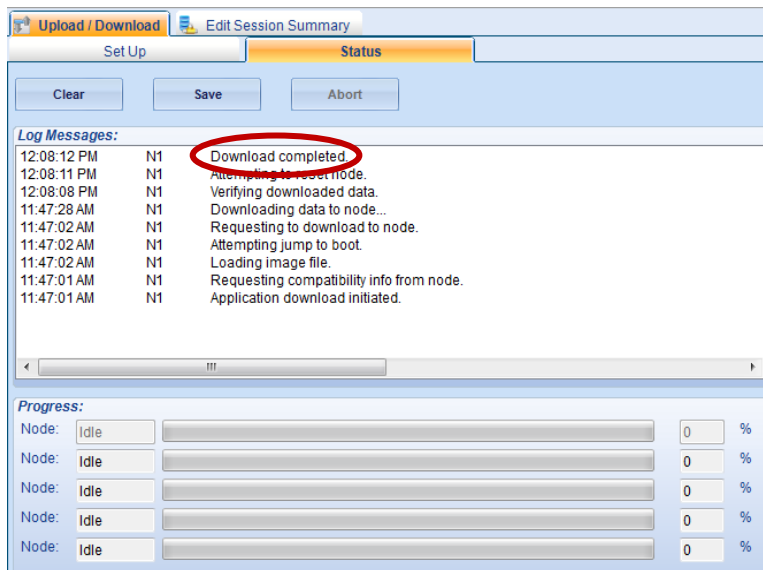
Upload / Download
Edit Session Summary
Set Up
Status
Clear
Save
Abort
Log Messages:

| | | |
|---|---|---|
| 12:08:12 PM | N1 | Download completed. |
| 12:08:11 PM | N1 | Attempting to reset node. |
| 12:08:08 PM | N1 | Verifying downloaded data. |
| 11:47:28 AM | N1 | Downloading data to node... |
| 11:47:02 AM | N1 | Requesting to download to node. |
| 11:47:02 AM | N1 | Attempting jump to boot. |
| 11:47:02 AM | N1 | Loading image file. |
| 11:47:01 AM | N1 | Requesting compatibility info from node. |
| 11:47:01 AM | N1 | Application download initiated. |

Progress:
Node: Idle 0 %
Node: Idle 0 %
Node: Idle 0 %
Node: Idle 0 %
Node: Idle 0 %